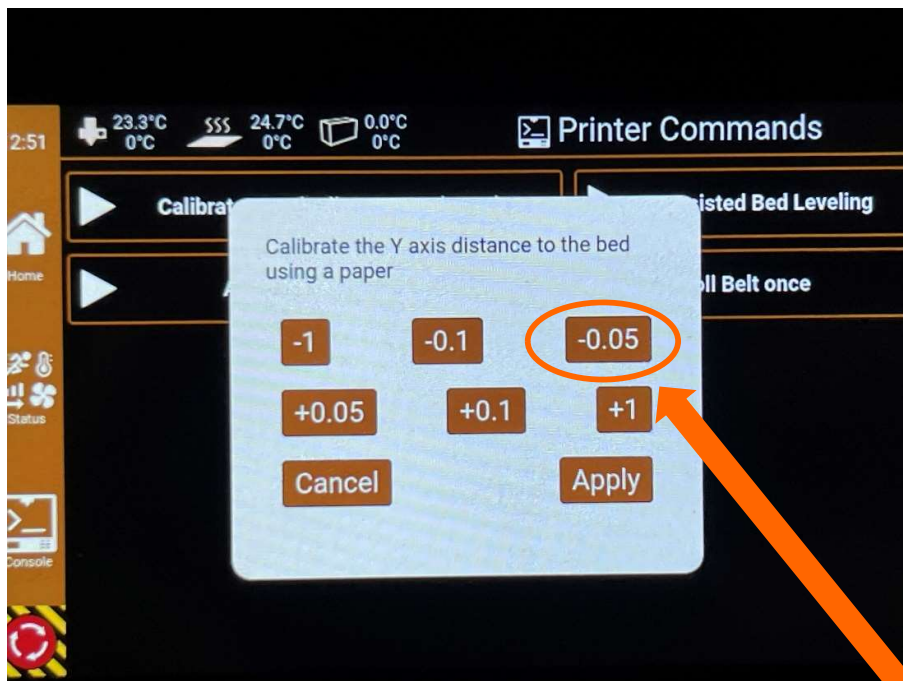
2:51

23.3°C
0°C
24.7°C
0°C
0.0°C
0°C

Printer Commands

Calibrat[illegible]

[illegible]isted Bed Leveling

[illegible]ll Belt once

Home

Status

Console

Calibrate the Y axis distance to the bed using a paper

-1
-0.1
-0.05
+0.05
+0.1
+1

Cancel
Apply